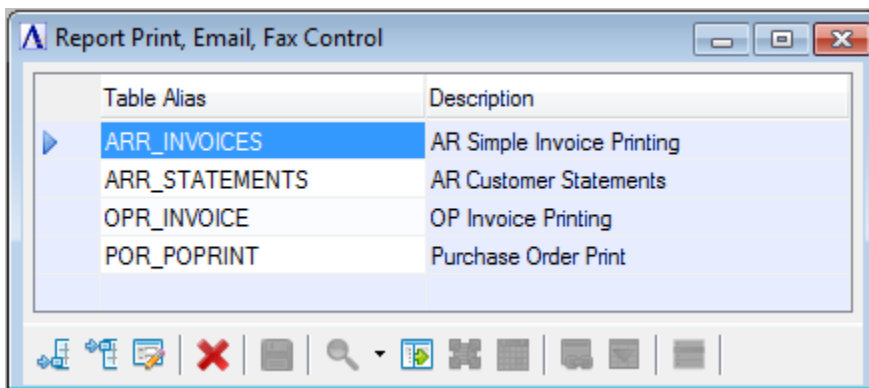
Report Print, Email, Fax Control

| Table Alias | Description |
|---|---|
| ARR_INVOICES | AR Simple Invoice Printing |
| ARR_STATEMENTS | AR Customer Statements |
| OPR_INVOICE | OP Invoice Printing |
| POR_POPRINT | Purchase Order Print |